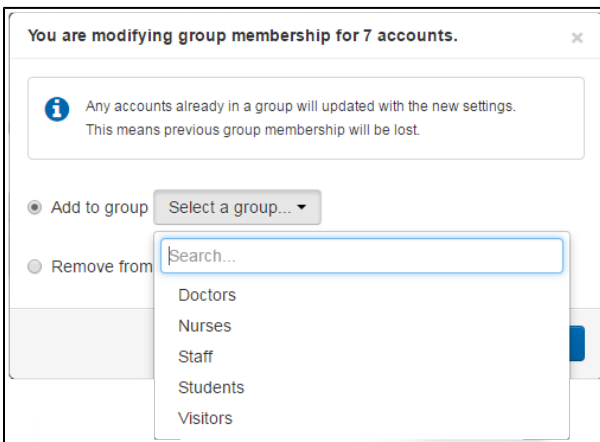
You are modifying group membership for 7 accounts.

×

Any accounts already in a group will updated with the new settings. This means previous group membership will be lost.

Add to group Select a group... ▾

Remove from

Search...

Doctors

Nurses

Staff

Students

Visitors